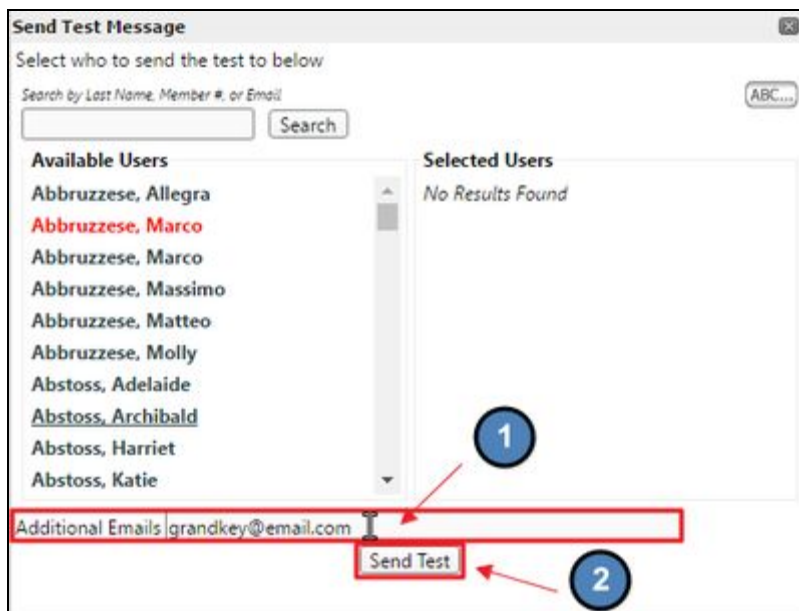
Send Test Message

Select who to send the test to below

Search by Last Name, Member #, or Email

Search

ABC...

Available Users

Abbruzzese, Allegra
Abbruzzese, Marco
Abbruzzese, Marco
Abbruzzese, Massimo
Abbruzzese, Matteo
Abbruzzese, Molly
Abstoss, Adelaide
Abstoss, Archibald
Abstoss, Harriet
Abstoss, Katie

Selected Users

No Results Found

1

Additional Emails grandkey@email.com

Send Test

2